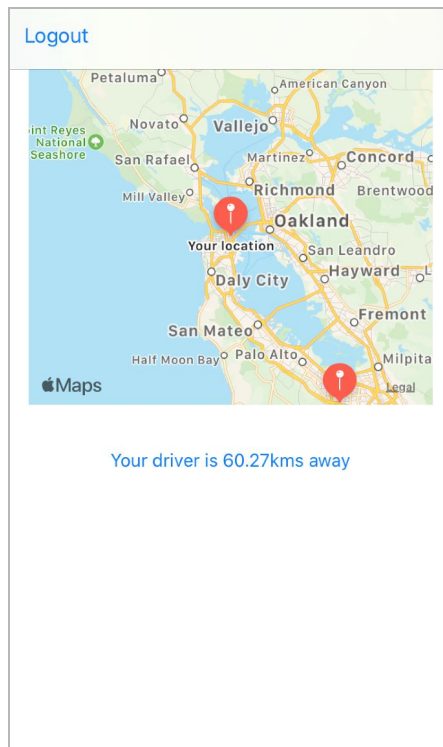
Logout

Petaluma
American Canyon
Novato
Vallejo
Point Reyes National Seashore
San Rafael
Martinez
Concord
Mill Valley
Richmond
Brentwood
Oakland
Your location
San Leandro
Daly City
Hayward
Fremont
San Mateo
Half Moon Bay
Palo Alto
Milpita
Maps
Legal

Your driver is 60.27kms away